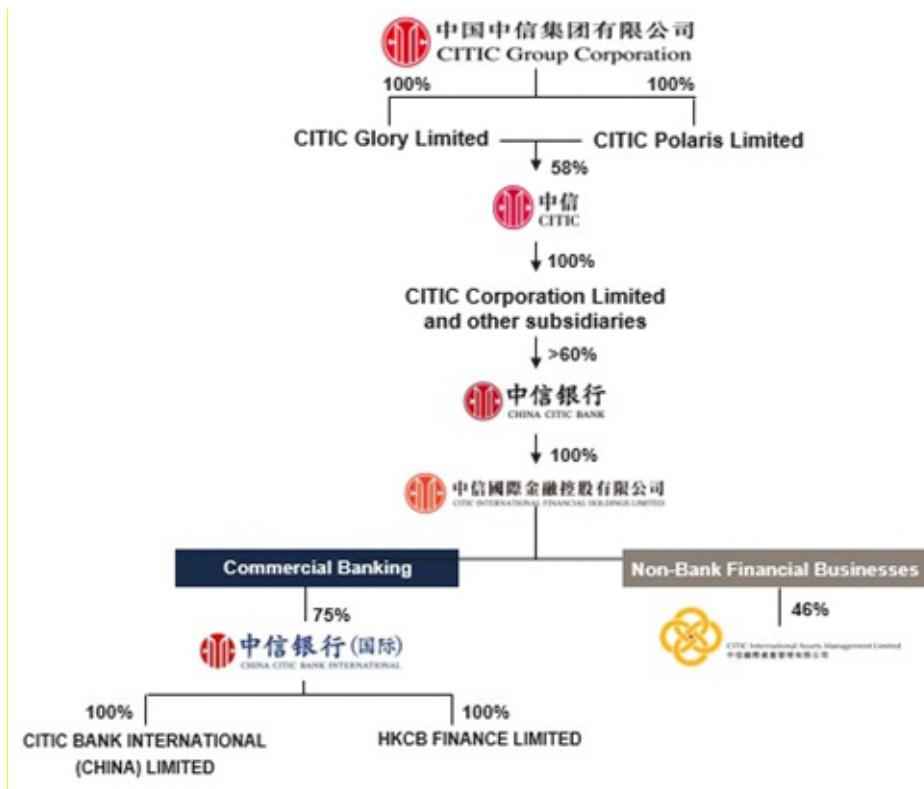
中国中信集团有限公司
CITIC Group Corporation

100%

100%

CITIC Glory Limited

CITIC Polaris Limited

58%

中信
CITIC

100%

CITIC Corporation Limited and other subsidiaries

>60%

中信银行
CHINA CITIC BANK

100%

中信國際金融控股有限公司
CITIC INTERNATIONAL FINANCIAL HOLDINGS LIMITED

Commercial Banking

Non-Bank Financial Businesses

75%

中信银行(国际)
CHINA CITIC BANK INTERNATIONAL

46%

CITIC International Assets Management Limited
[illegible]

100%

100%

CITIC BANK INTERNATIONAL (CHINA) LIMITED

HKCB FINANCE LIMITED